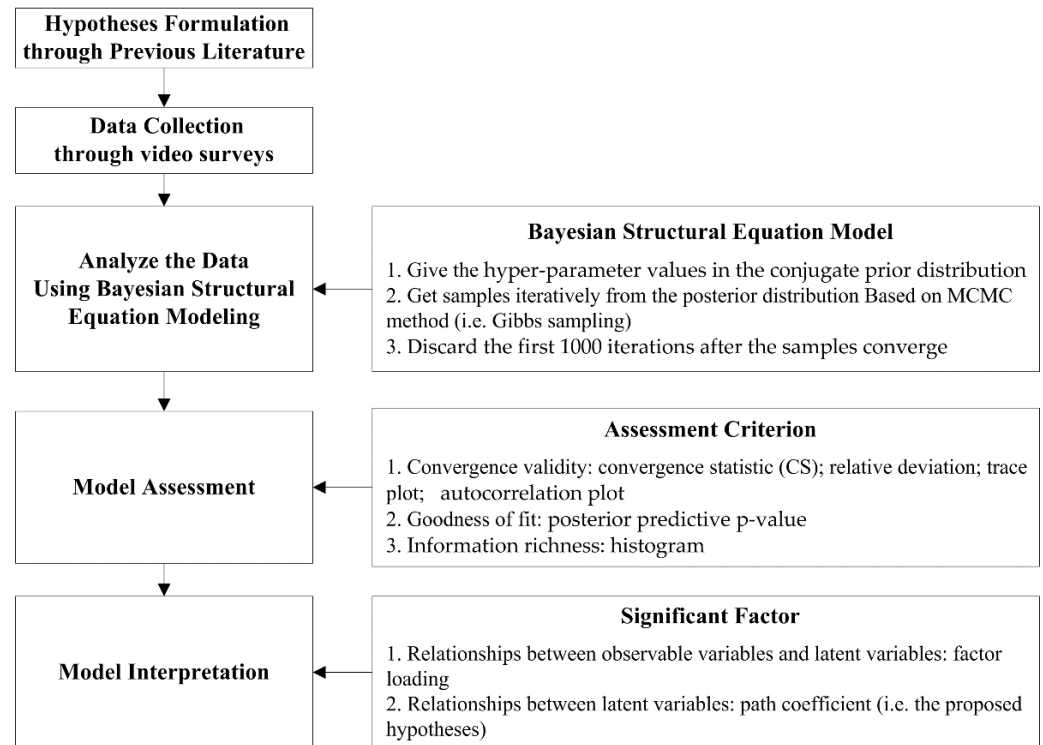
Hypotheses Formulation through Previous Literature

Data Collection through video surveys

Analyze the Data Using Bayesian Structural Equation Modeling

Bayesian Structural Equation Model

1. Give the hyper-parameter values in the conjugate prior distribution
2. Get samples iteratively from the posterior distribution Based on MCMC method (i.e. Gibbs sampling)
3. Discard the first 1000 iterations after the samples converge

Model Assessment

Assessment Criterion

1. Convergence validity: convergence statistic (CS); relative deviation; trace plot; autocorrelation plot
2. Goodness of fit: posterior predictive p-value
3. Information richness: histogram

Model Interpretation

Significant Factor

1. Relationships between observable variables and latent variables: factor loading
2. Relationships between latent variables: path coefficient (i.e. the proposed hypotheses)